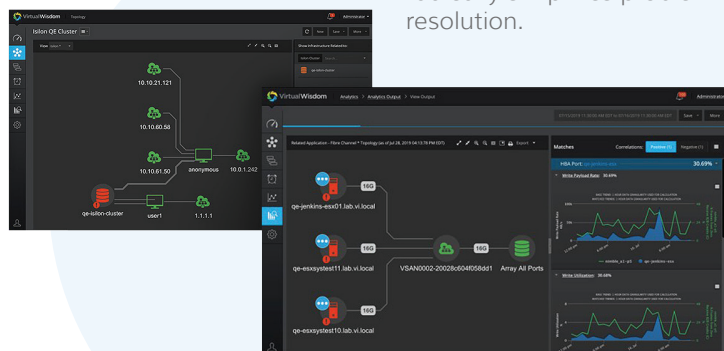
resolution.

VirtualWisdom Topology

Administrator

Isilon QE Cluster

New Save More

Show Infrastructure Related to:

10.10.21.121

10.10.60.58

10.10.61.50

anonymous

10.0.1.242

qe-isilon-cluster

user1

1.1.1.1

VirtualWisdom Analytics > Analytics Output > View Output

Administrator

Save More

Related Application - Fibre Channel - Topology (as of Jul 28, 2019 04:19:18 PM EDT)

Export

Matches

Correlations: Positive (1) Negative (1)

HBA Port: qe-jenkins-esx

30.69%

Write Payload Rate: 30.69%

16G

qe-jenkins-esx01.lab.vi.local

16G

16G

qe-esxsystest11.lab.vi.local

VSAN0002-20028c604f058dd1

Array All Ports

16G

qe-esxsystest10.lab.vi.local

Write Utilization: 30.69%